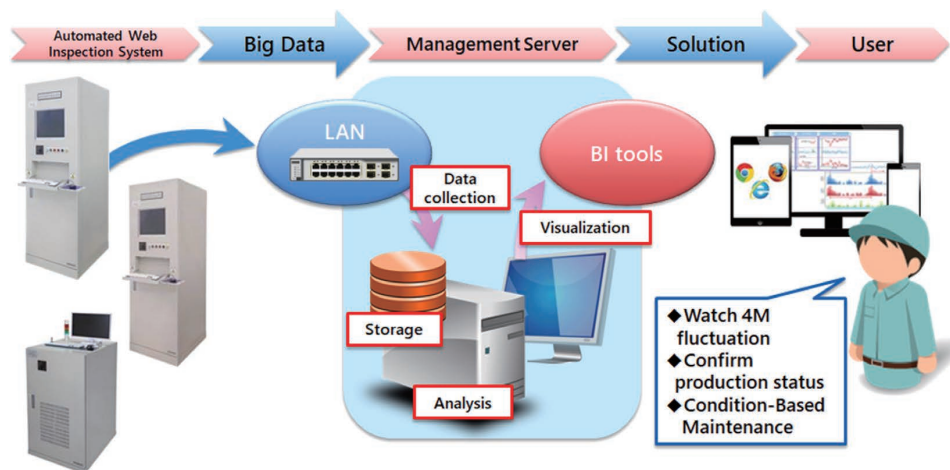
Automated Web Inspection System

Big Data

Management Server

Solution

User

LAN

BI tools

Data collection

Visualization

Storage

Analysis

◆Watch 4M fluctuation
◆Confirm production status
◆Condition-Based Maintenance